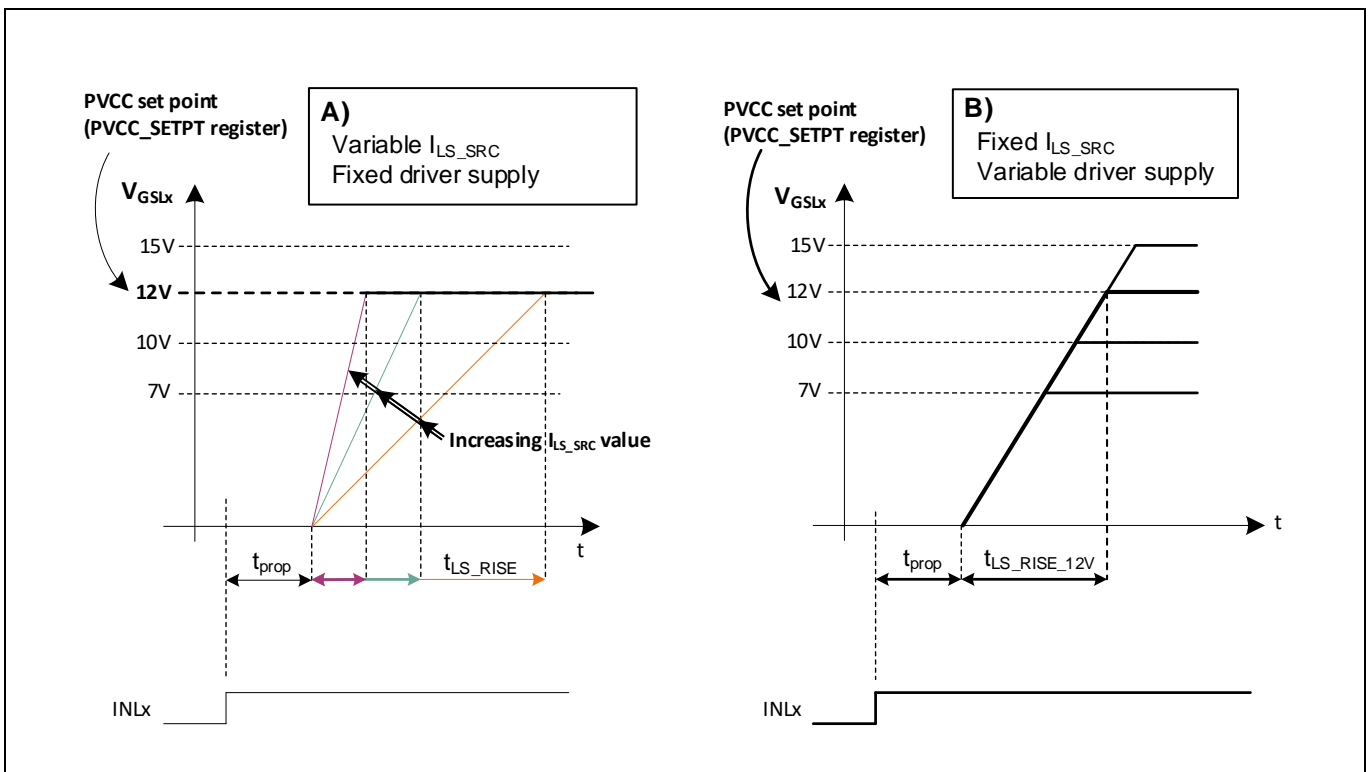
PVCC set point (PVCC_SETPT register)

A)
Variable $I_{LS\_SRC}$
Fixed driver supply

$V_{GSLx}$

15V
12V
10V
7V

Increasing $I_{LS\_SRC}$ value

t

$t_{prop}$

$t_{LS\_RISE}$

INLx

PVCC set point (PVCC_SETPT register)

B)
Fixed $I_{LS\_SRC}$
Variable driver supply

$V_{GSLx}$

15V
12V
10V
7V

t

$t_{prop}$

$t_{LS\_RISE\_12V}$

INLx